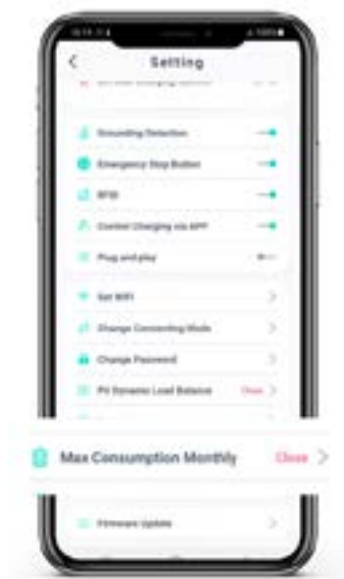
Setting

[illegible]

Grounding Detection

Emergency Stop Button

RFID

Control Charging via APP

Plug and play

Set WIFI

Change Connecting Mode

Change Password

PV Dynamic Load Balance Close

Max Consumption Monthly Close

Firmware Update